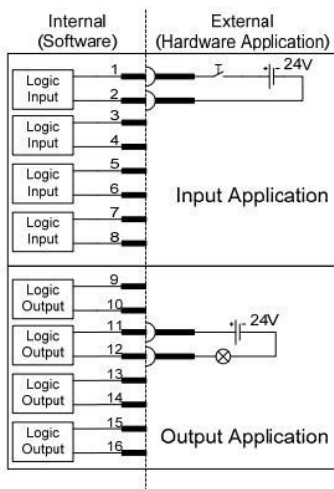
Internal (Software)

External (Hardware Application)

Logic Input
1
2
Logic Input
3
4
Logic Input
5
6
Logic Input
7
8

24V

Input Application

Logic Output
9
10
Logic Output
11
12
Logic Output
13
14
Logic Output
15
16

24V

Output Application